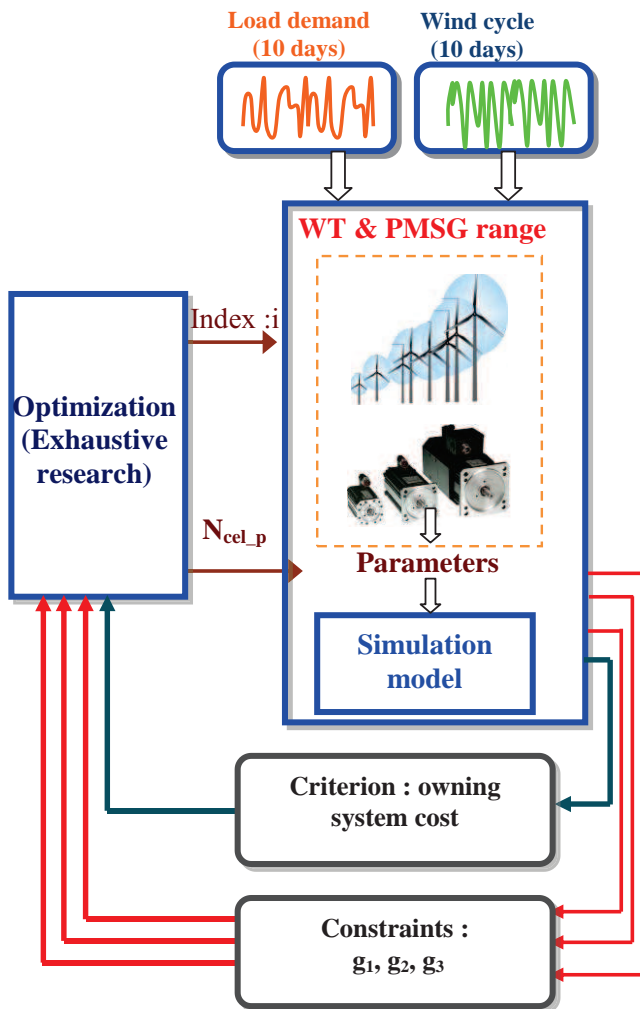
Load demand
(10 days)

Wind cycle
(10 days)

WT & PMSG range

Optimization
(Exhaustive
research)

Index :i

$N_{cel\_p}$

Parameters

Simulation
model

Criterion : owning
system cost

Constraints :
$g_1$, $g_2$, $g_3$